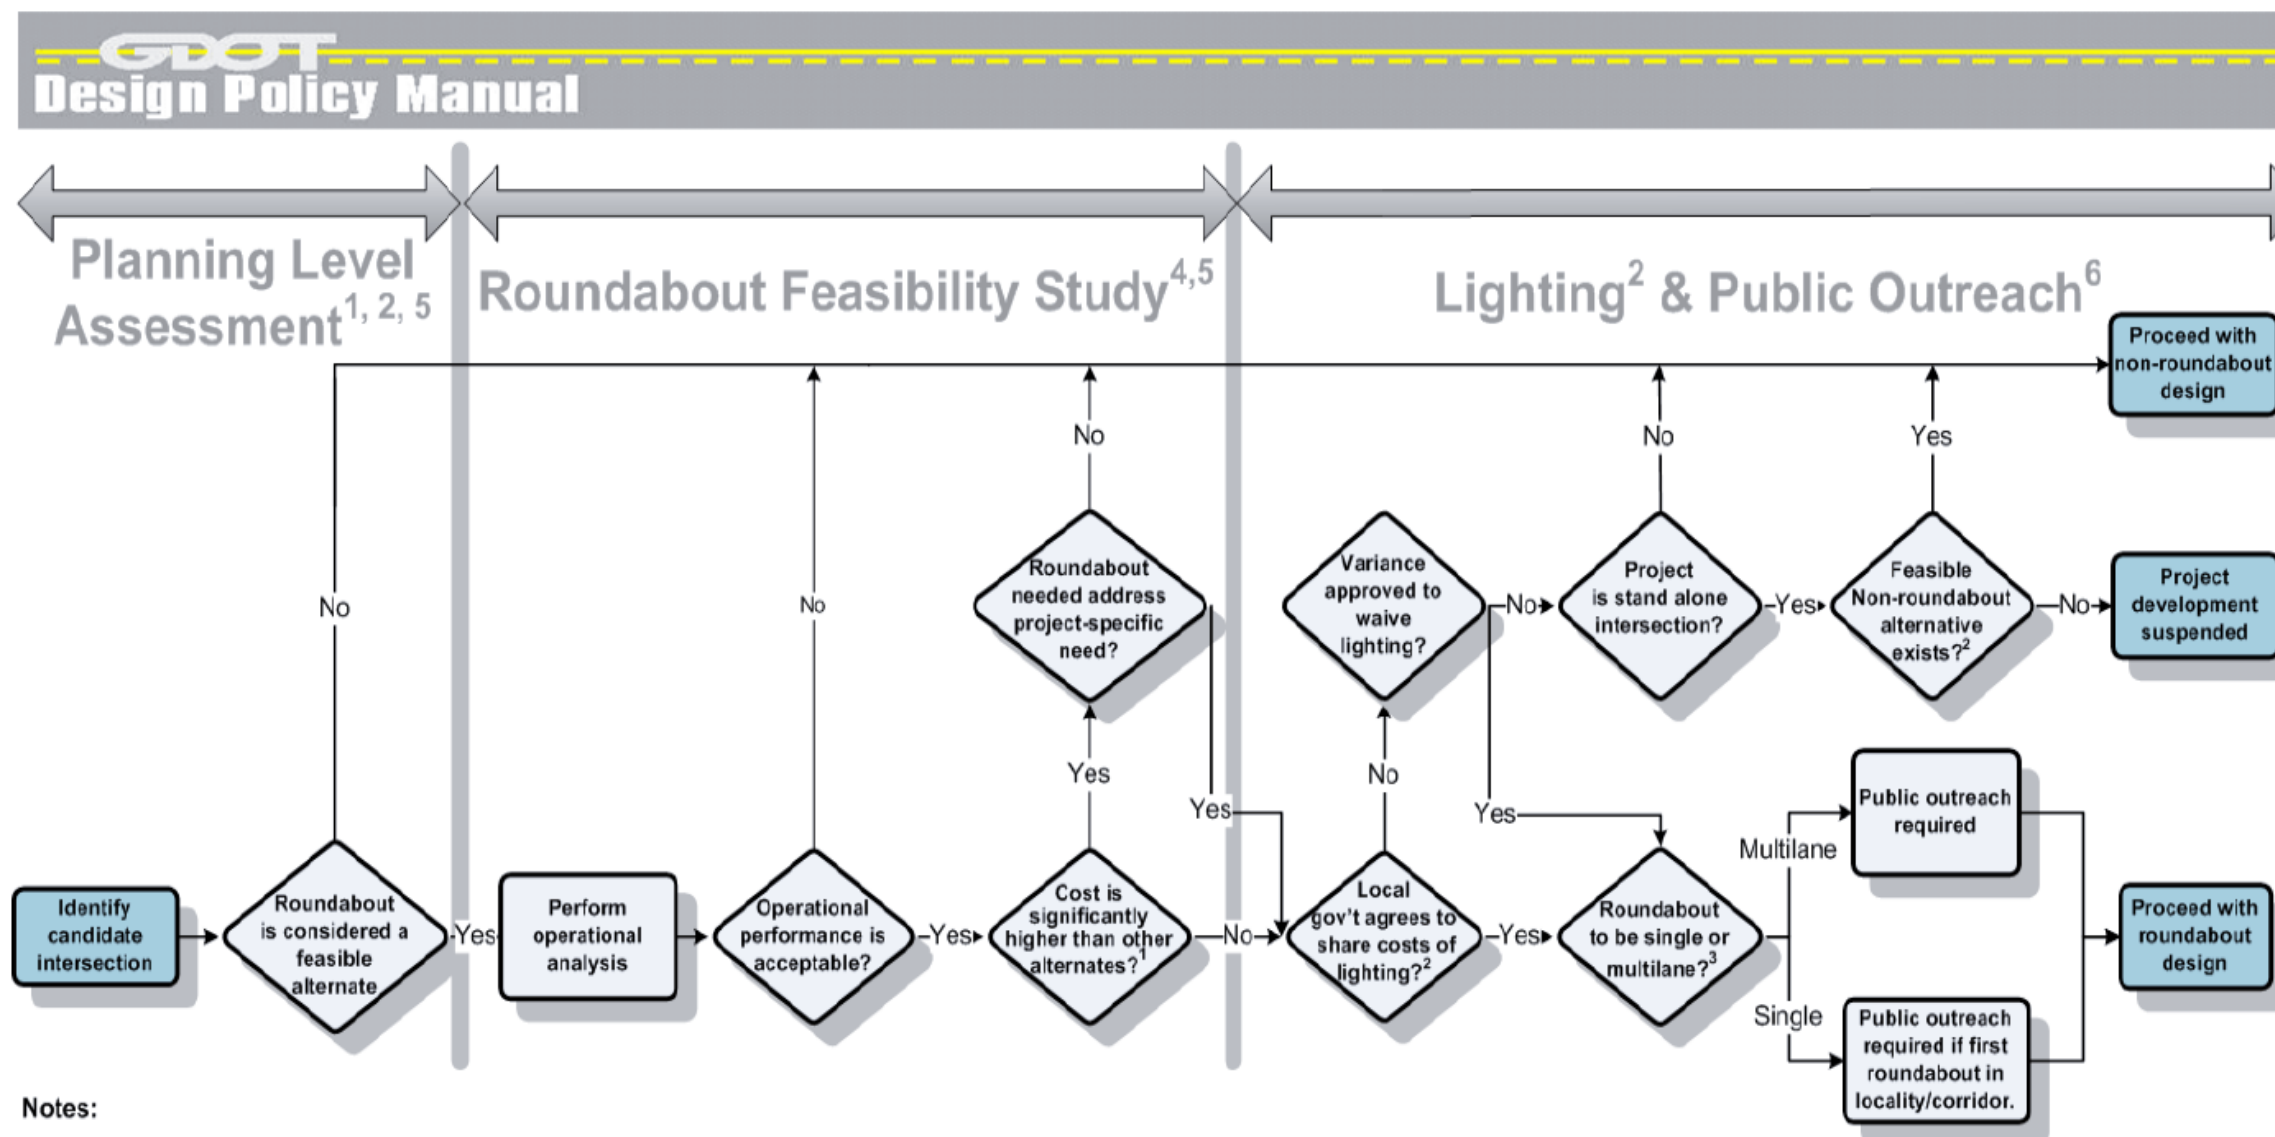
GDOT
Design Policy Manual

Planning Level Assessment$^{1, 2, 5}$

Roundabout Feasibility Study$^{4,5}$

Lighting$^{2}$ & Public Outreach$^{6}$

Proceed with non-roundabout design

No

No

No

No

Yes

Roundabout needed address project-specific need?

Variance approved to waive lighting?

No

Project is stand alone intersection?

Yes

Feasible Non-roundabout alternative exists?$^{2}$

No

Project development suspended

Yes

Yes

No

Yes

Public outreach required

Multilane

Identify candidate intersection

Roundabout is considered a feasible alternate

Yes

Perform operational analysis

Operational performance is acceptable?

Yes

Cost is significantly higher than other alternates?$^{1}$

No

Local gov't agrees to share costs of lighting?$^{2}$

Yes

Roundabout to be single or multilane?$^{3}$

Proceed with roundabout design

Single

Public outreach required if first roundabout in locality/corridor.

Notes: